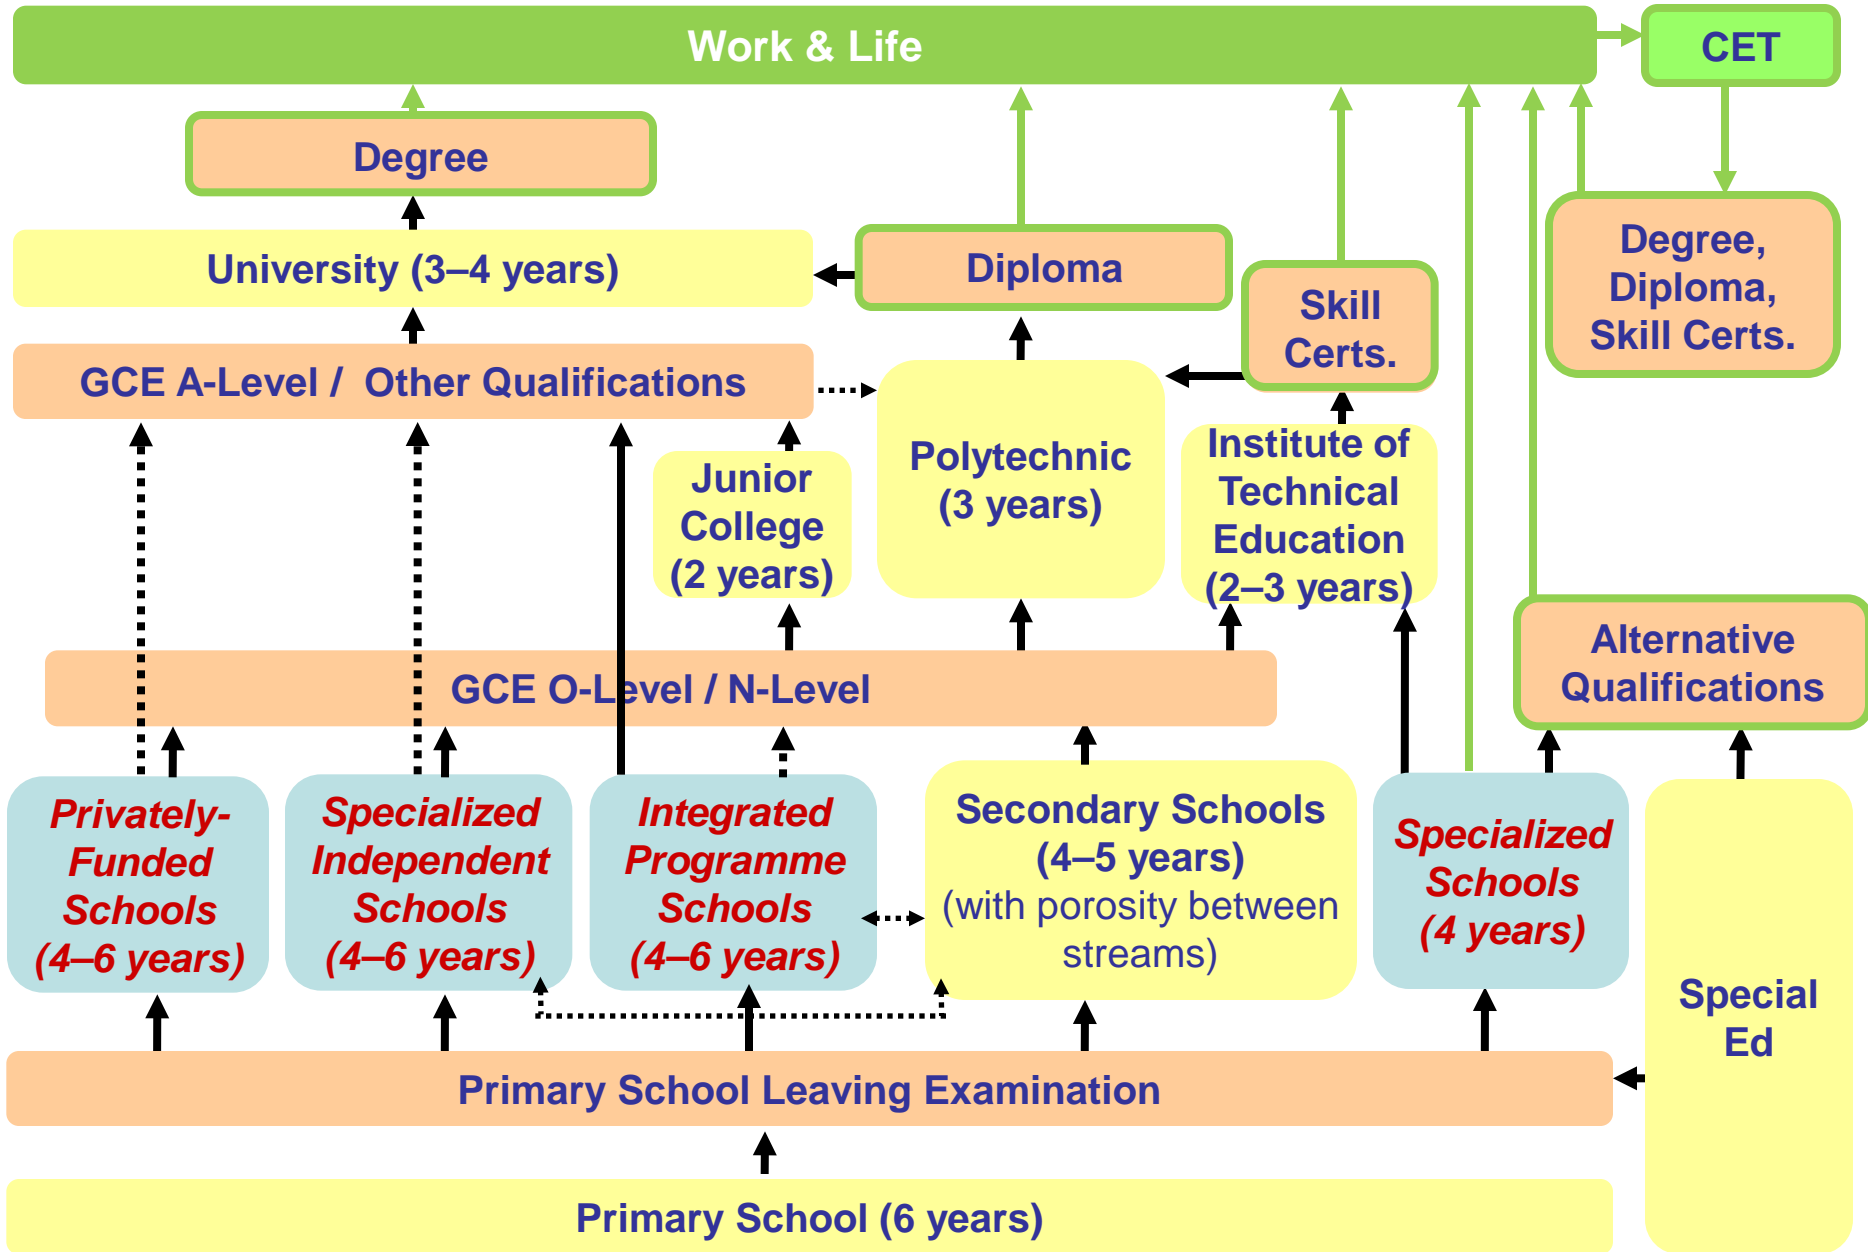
Work & Life

CET

Degree

University (3–4 years)

Diploma

Skill Certs.

Degree, Diploma, Skill Certs.

GCE A-Level / Other Qualifications

Junior College (2 years)

Polytechnic (3 years)

Institute of Technical Education (2–3 years)

Alternative Qualifications

GCE O-Level / N-Level

Privately-Funded Schools (4–6 years)

Specialized Independent Schools (4–6 years)

Integrated Programme Schools (4–6 years)

Secondary Schools (4–5 years) (with porosity between streams)

Specialized Schools (4 years)

Special Ed

Primary School Leaving Examination

Primary School (6 years)